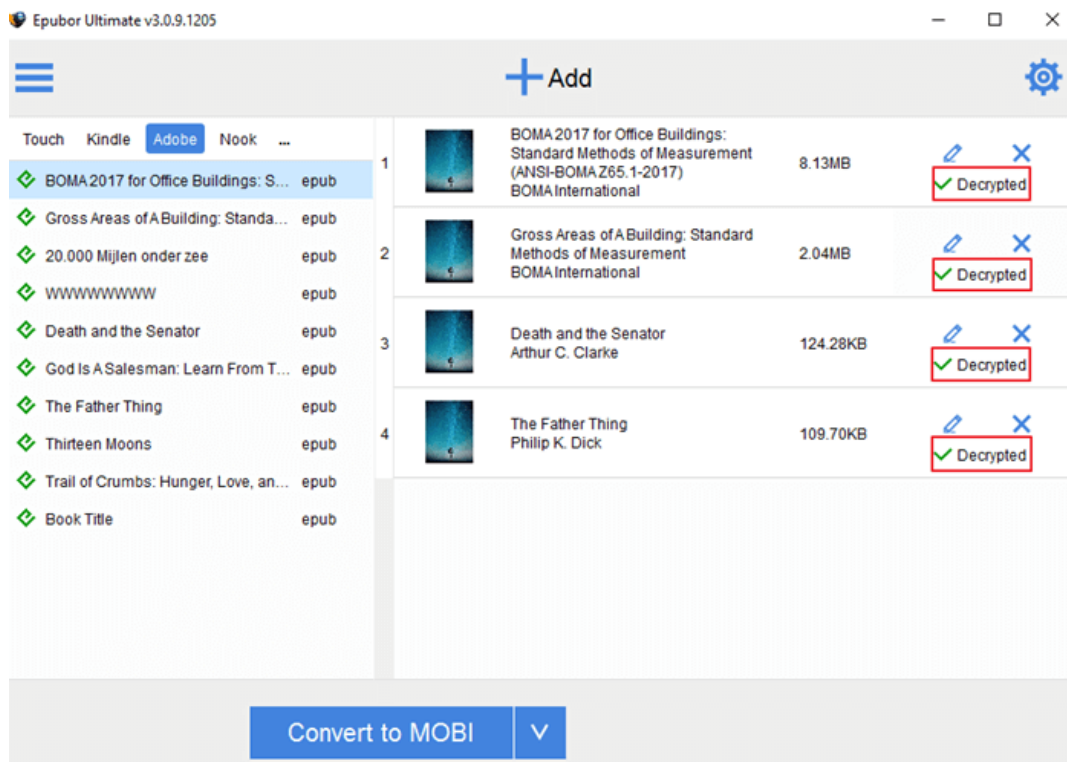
Epubor Ultimate v3.0.9.1205

Add

Touch Kindle Adobe Nook ...

BOMA 2017 for Office Buildings: S... epub
Gross Areas of A Building: Standa... epub
20.000 Mijlen onder zee epub
WWWWWWWWW epub
Death and the Senator epub
God Is A Salesman: Learn From T... epub
The Father Thing epub
Thirteen Moons epub
Trail of Crumbs: Hunger, Love, an... epub
Book Title epub

| | | | |
|---|---|---|---|
| 1 | BOMA 2017 for Office Buildings: Standard Methods of Measurement (ANSI-BOMA Z65.1-2017) BOMA International | 8.13MB | Decrypted |
| 2 | Gross Areas of A Building: Standard Methods of Measurement BOMA International | 2.04MB | Decrypted |
| 3 | Death and the Senator Arthur C. Clarke | 124.28KB | Decrypted |
| 4 | The Father Thing Philip K. Dick | 109.70KB | Decrypted |

Convert to MOBI